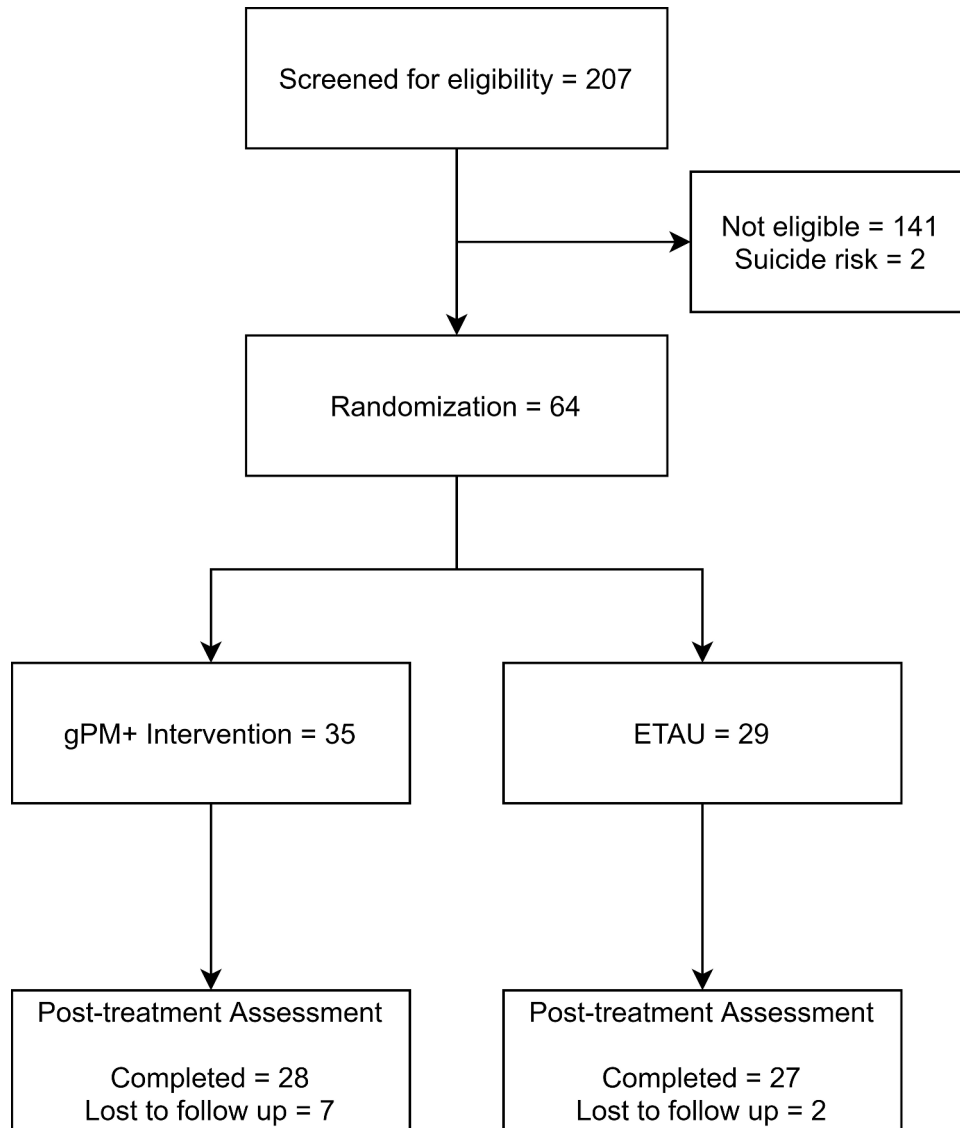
Screened for eligibility = 207

Not eligible = 141
Suicide risk = 2

Randomization = 64

gPM+ Intervention = 35

ETAU = 29

Post-treatment Assessment

Completed = 28
Lost to follow up = 7

Post-treatment Assessment

Completed = 27
Lost to follow up = 2